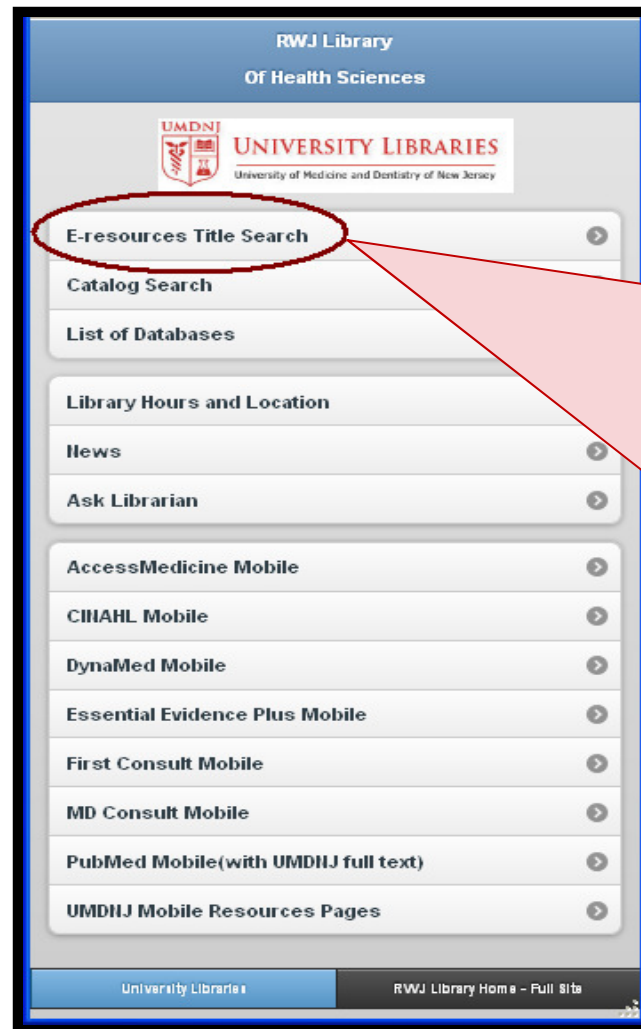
RWJ Library
Of Health Sciences

UMDNJ
UNIVERSITY LIBRARIES
University of Medicine and Dentistry of New Jersey

E-resources Title Search
Catalog Search
List of Databases

Library Hours and Location
News
Ask Librarian

AccessMedicine Mobile
CINAHL Mobile
DynaMed Mobile
Essential Evidence Plus Mobile
First Consult Mobile
MD Consult Mobile
PubMed Mobile(with UMDNJ full text)
UMDNJ Mobile Resources Pages

University Libraries
RWJ Library Home - Full Site